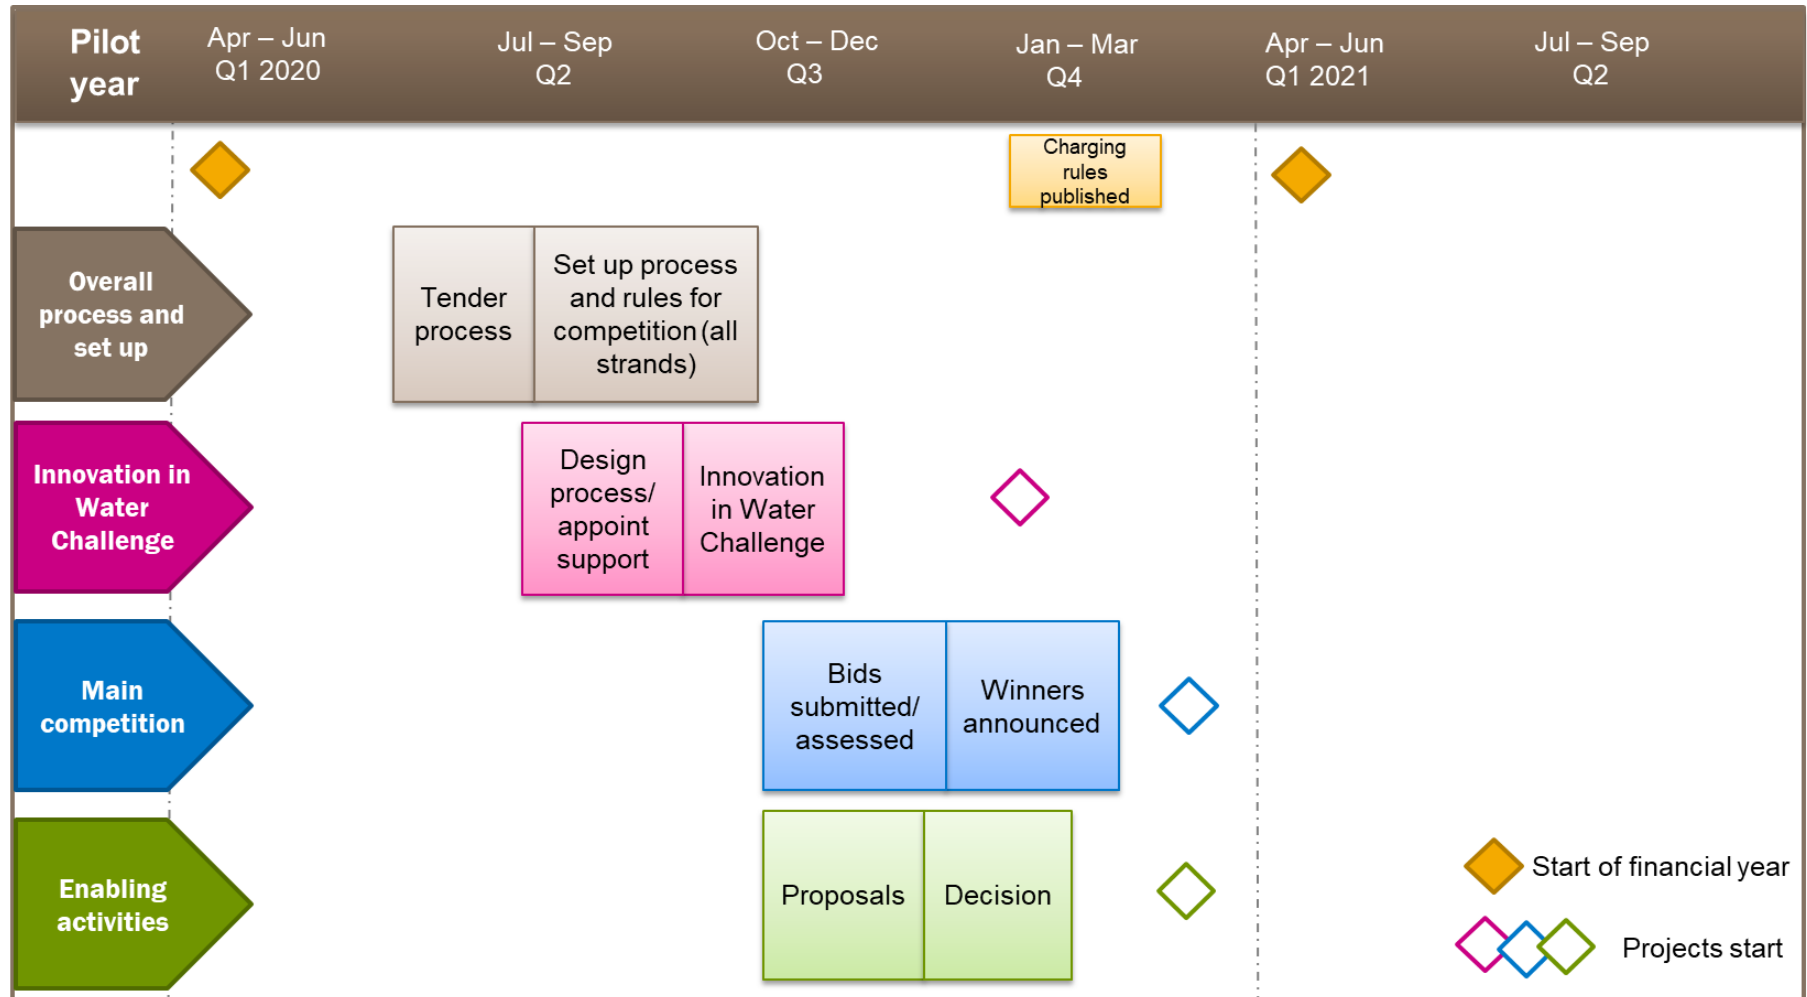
| Pilot year | Apr – Jun Q1 2020 | Jul – Sep Q2 | Oct – Dec Q3 | Jan – Mar Q4 | Apr – Jun Q1 2021 | Jul – Sep Q2 |
|---|---|---|---|---|---|---|

Charging rules published

Overall process and set up

Tender process

Set up process and rules for competition (all strands)

Innovation in Water Challenge

Design process/ appoint support

Innovation in Water Challenge

Main competition

Bids submitted/ assessed

Winners announced

Enabling activities

Proposals

Decision

Start of financial year

Projects start